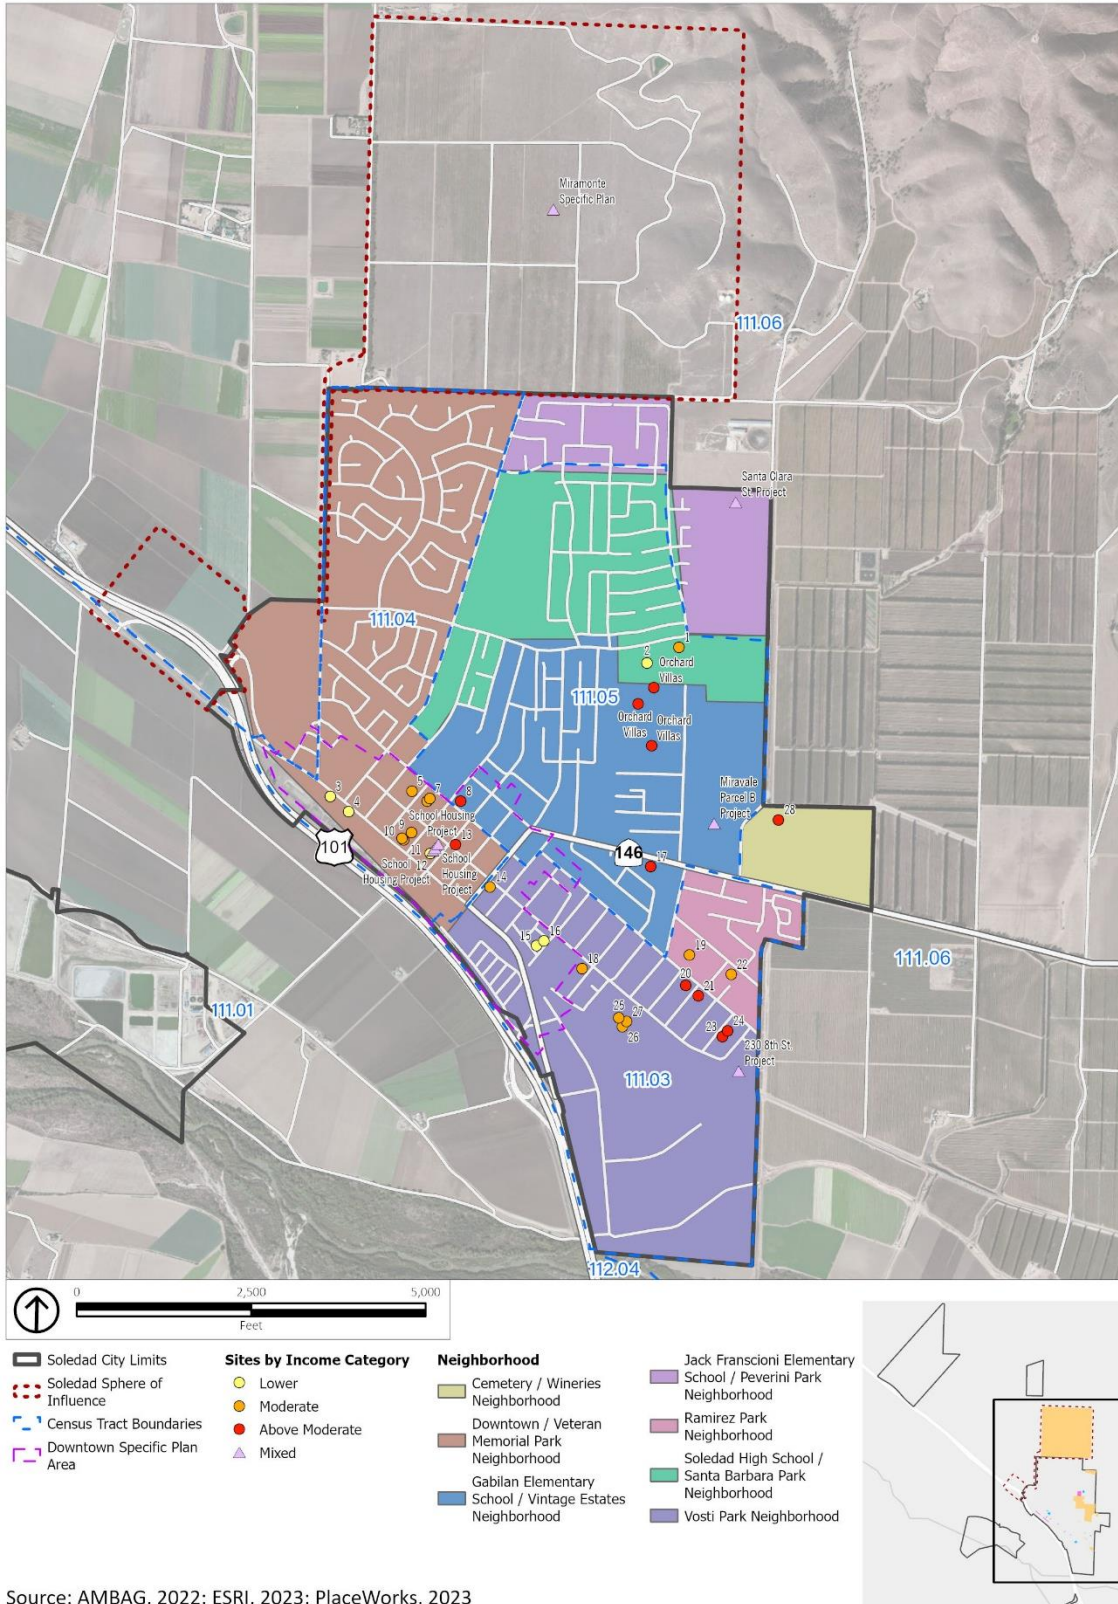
Miramonte Specific Plan

111.06

Santa Clara St. Project

111.04

1
2
Orchard Villas

111.05

Orchard Villas
Orchard Villas

Miravale Parcel B Project

28

3
4
5
6
7
8
School Housing Project

10
9
11
12
13
School Housing Project
School Housing Project

101

146
17

14

15
16
18

19
20
21
22

25
27
26

23
24
230 8th St. Project

111.06

111.01

111.03

112.04

0
2,500
5,000
Feet

Soledad City Limits
Soledad Sphere of Influence
Census Tract Boundaries
Downtown Specific Plan Area

Sites by Income Category
Lower
Moderate
Above Moderate
Mixed

Neighborhood
Cemetery / Wineries Neighborhood
Downtown / Veteran Memorial Park Neighborhood
Gabilan Elementary School / Vintage Estates Neighborhood

Jack Franscioni Elementary School / Peverini Park Neighborhood
Ramirez Park Neighborhood
Soledad High School / Santa Barbara Park Neighborhood
Vosti Park Neighborhood

Source: AMBAG, 2022; ESRI, 2023; PlaceWorks, 2023